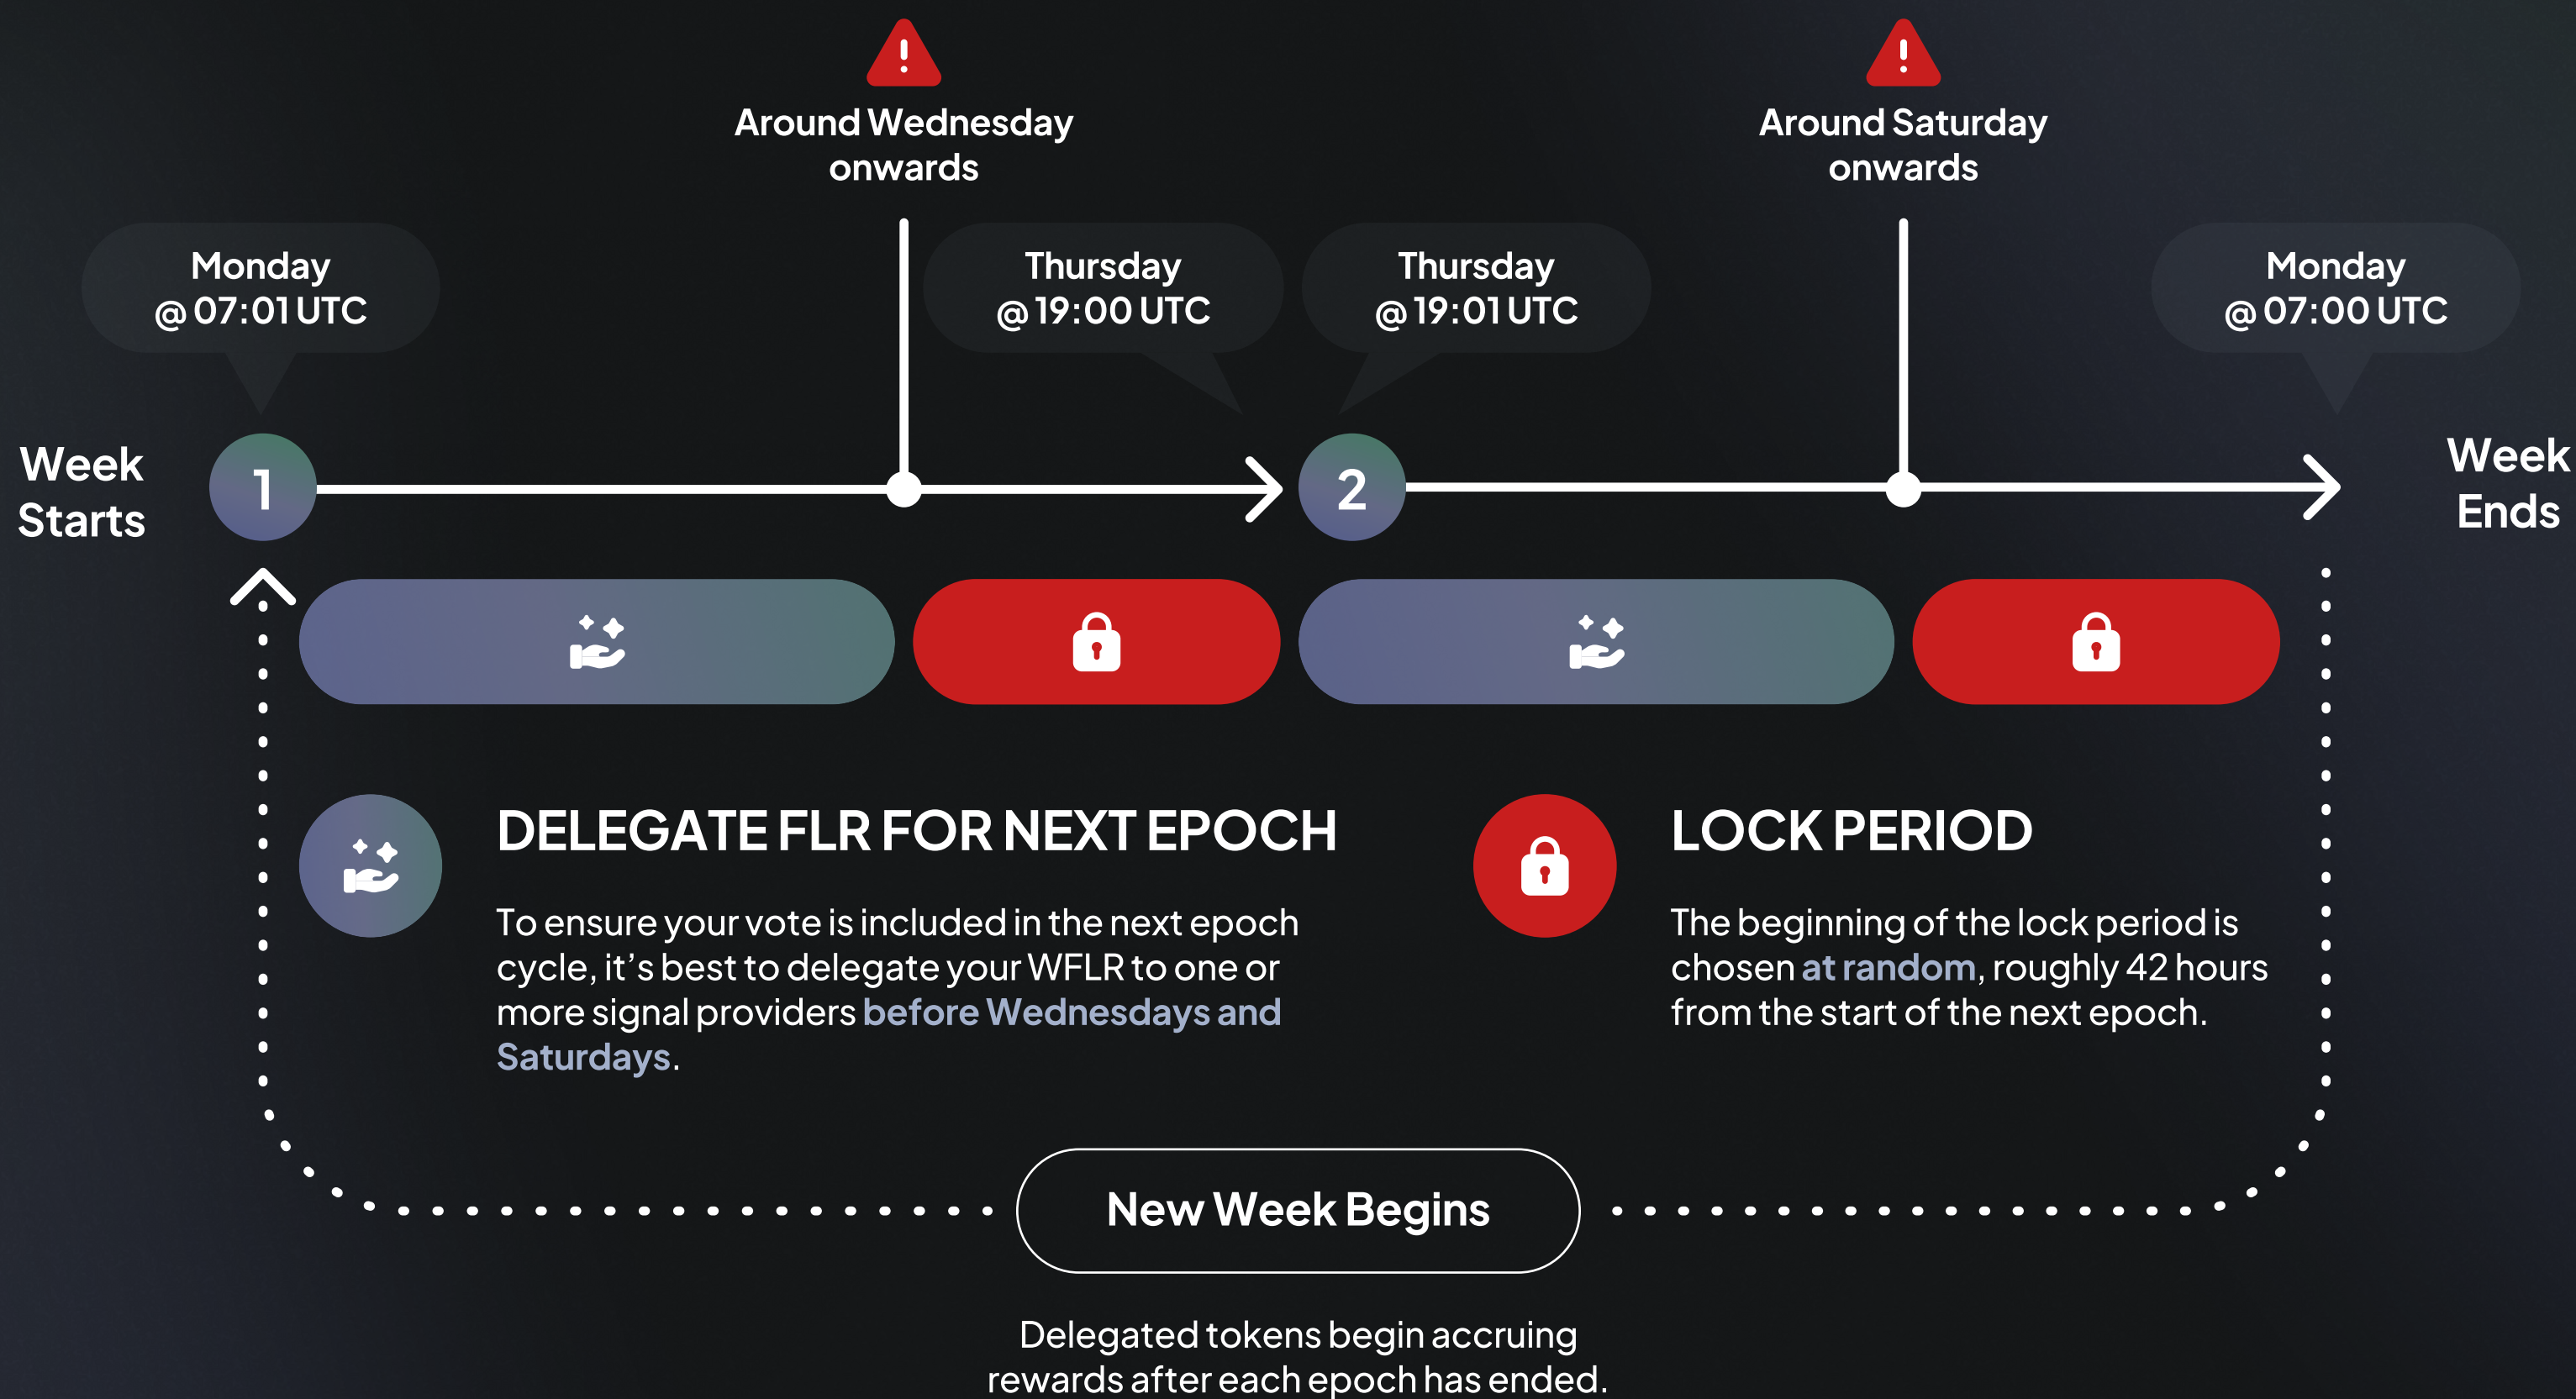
Around Wednesday onwards

Around Saturday onwards

Monday @ 07:01 UTC

Thursday @ 19:00 UTC

Thursday @ 19:01 UTC

Monday @ 07:00 UTC

Week Starts

1

2

Week Ends

DELEGATE FLR FOR NEXT EPOCH

To ensure your vote is included in the next epoch cycle, it's best to delegate your WFLR to one or more signal providers before Wednesdays and Saturdays.

LOCK PERIOD

The beginning of the lock period is chosen at random, roughly 42 hours from the start of the next epoch.

New Week Begins

Delegated tokens begin accruing rewards after each epoch has ended.